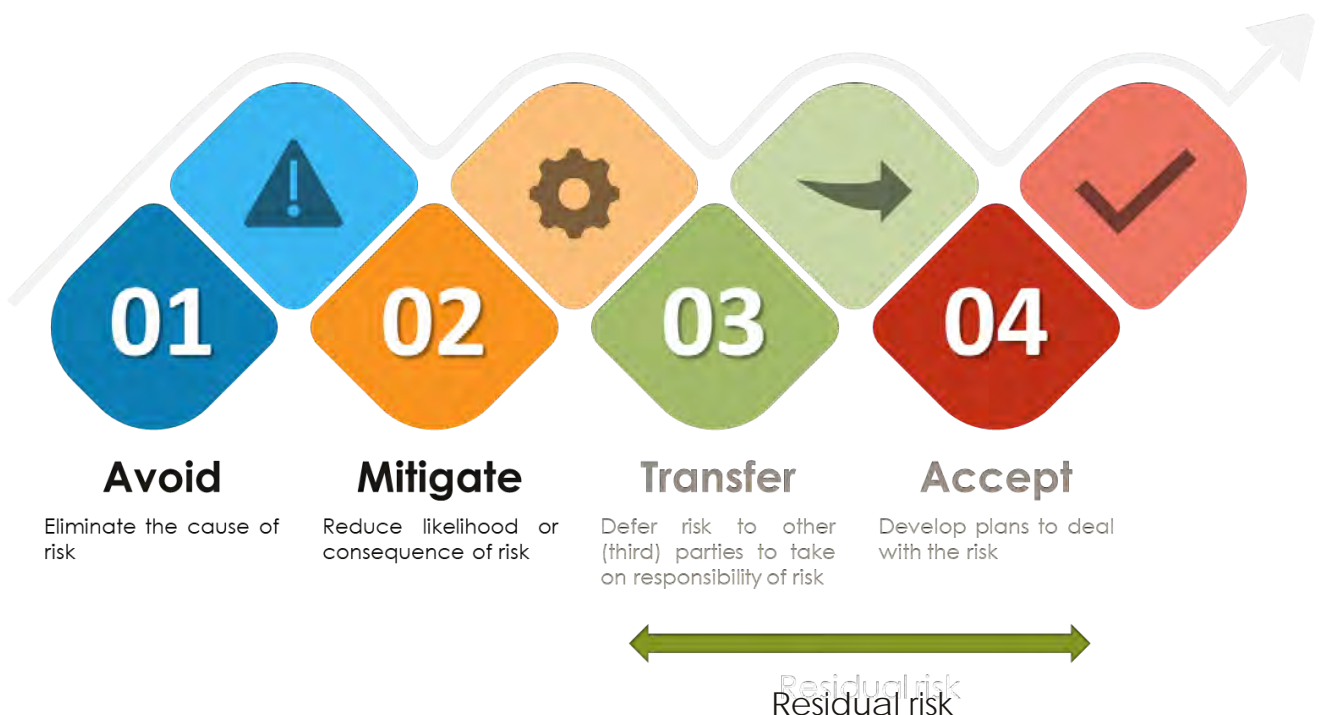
01

Avoid

Eliminate the cause of risk

02

Mitigate

Reduce likelihood or consequence of risk

03

Transfer

Defer risk to other (third) parties to take on responsibility of risk

04

Accept

Develop plans to deal with the risk

Residual risk

Residual risk